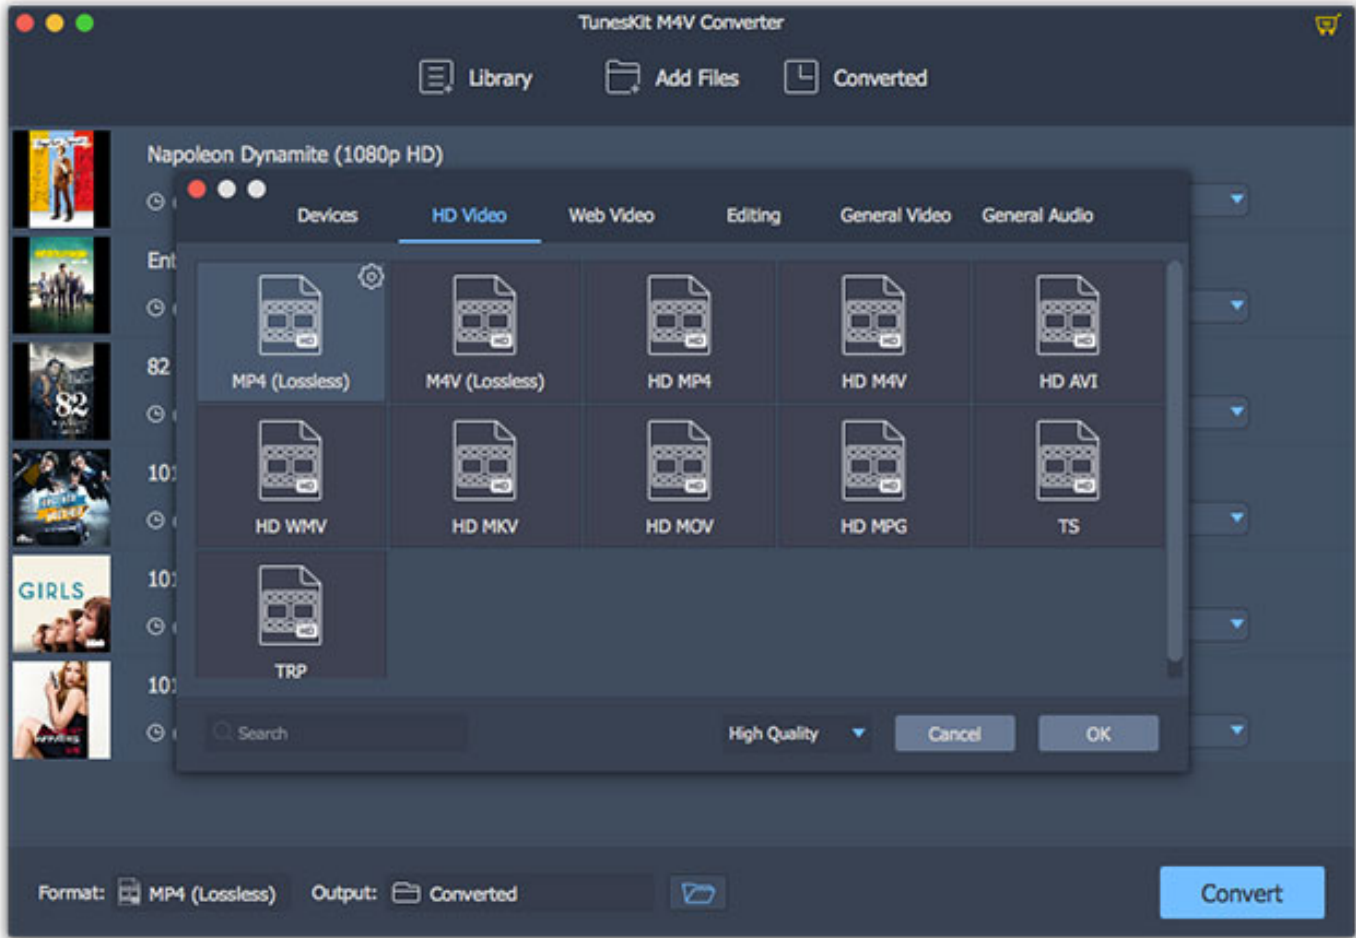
TunesKit M4V Converter

Library
Add Files
Converted

Napoleon Dynamite (1080p HD)

Ent

82

10

GIRLS

10

10

Devices
HD Video
Web Video
Editing
General Video
General Audio

| MP4 (Lossless) | M4V (Lossless) | HD MP4 | HD M4V | HD AVI |
|---|---|---|---|---|
| HD WMV | HD MKV | HD MOV | HD MPG | TS |
| TRP | | | | |

Search
High Quality
Cancel
OK

Format: MP4 (Lossless)
Output: Converted
Convert